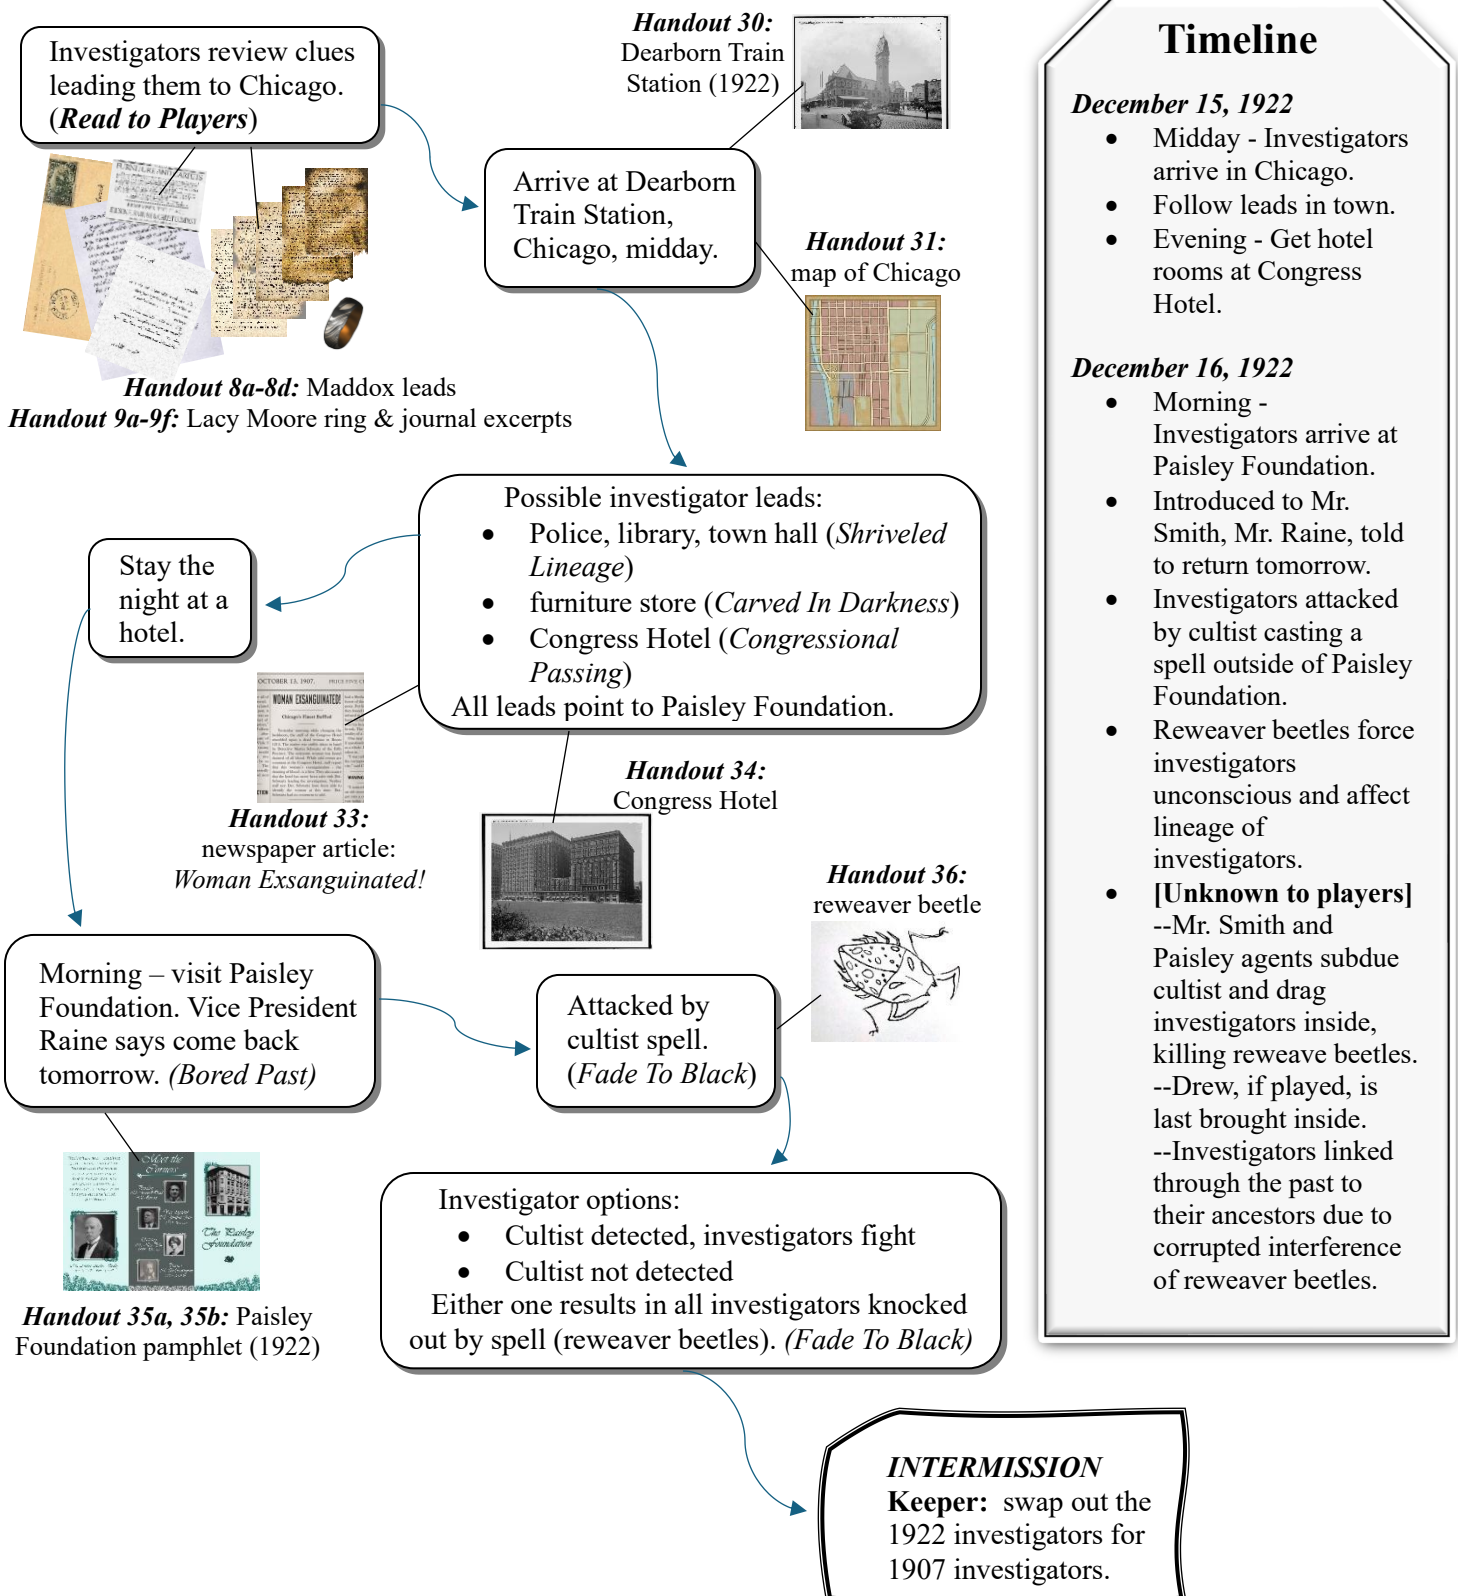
Investigators review clues leading them to Chicago. (*Read to Players*)

*Handout 30:* Dearborn Train Station (1922)

Arrive at Dearborn Train Station, Chicago, midday.

*Handout 31:* map of Chicago

*Handout 8a-8d:* Maddox leads
*Handout 9a-9f:* Lacy Moore ring & journal excerpts

Possible investigator leads:
- Police, library, town hall (*Shriveled Lineage*)
- furniture store (*Carved In Darkness*)
- Congress Hotel (*Congressional Passing*)

All leads point to Paisley Foundation.

Stay the night at a hotel.

OCTOBER 13, 1907.
WOMAN EXSANGUINATED!

*Handout 33:* newspaper article: *Woman Exsanguinated!*

*Handout 34:* Congress Hotel

*Handout 36:* reweaver beetle

Morning – visit Paisley Foundation. Vice President Raine says come back tomorrow. *(Bored Past)*

Attacked by cultist spell. (*Fade To Black*)

Meet the Owners
The Paisley Foundation

*Handout 35a, 35b:* Paisley Foundation pamphlet (1922)

Investigator options:
- Cultist detected, investigators fight
- Cultist not detected

Either one results in all investigators knocked out by spell (reweaver beetles). *(Fade To Black)*

*INTERMISSION*
**Keeper:** swap out the 1922 investigators for 1907 investigators.

Timeline

*December 15, 1922*
- Midday - Investigators arrive in Chicago.
- Follow leads in town.
- Evening - Get hotel rooms at Congress Hotel.

*December 16, 1922*
- Morning - Investigators arrive at Paisley Foundation.
- Introduced to Mr. Smith, Mr. Raine, told to return tomorrow.
- Investigators attacked by cultist casting a spell outside of Paisley Foundation.
- Reweaver beetles force investigators unconscious and affect lineage of investigators.
- **[Unknown to players]** --Mr. Smith and Paisley agents subdue cultist and drag investigators inside, killing reweave beetles. --Drew, if played, is last brought inside. --Investigators linked through the past to their ancestors due to corrupted interference of reweaver beetles.